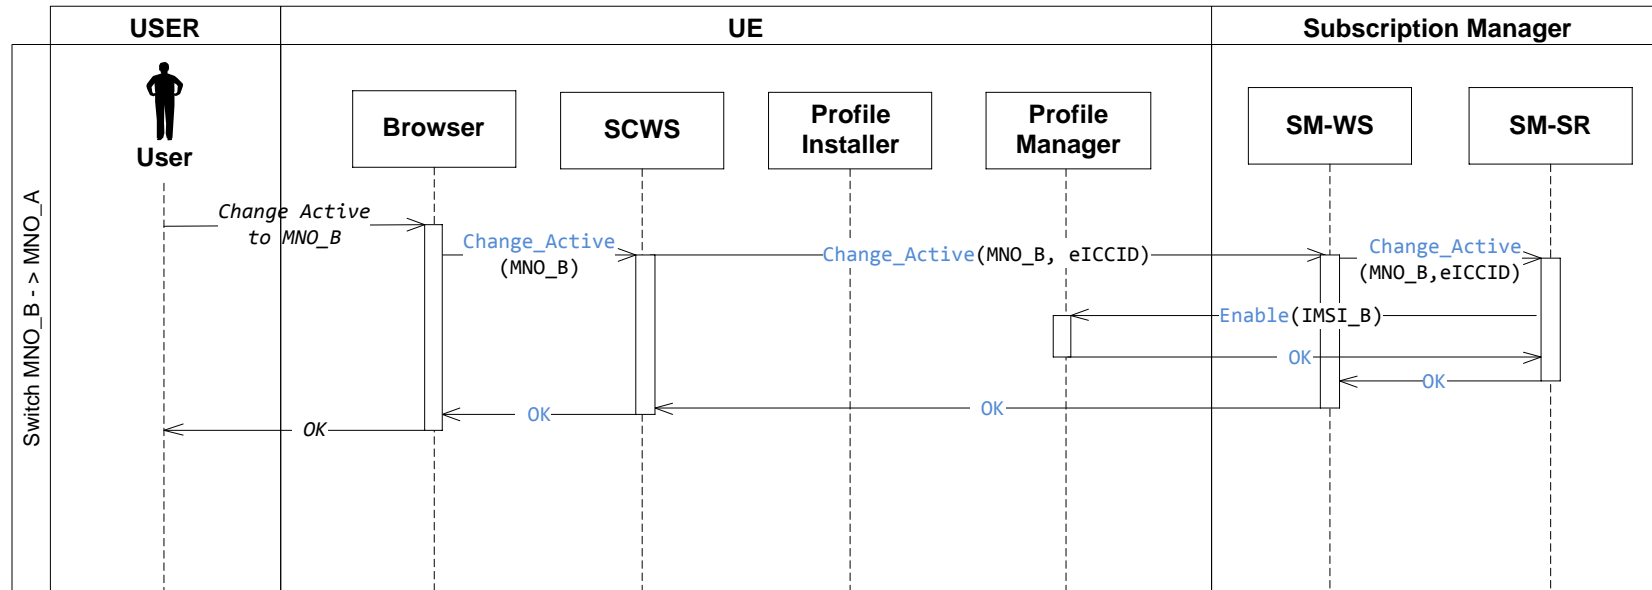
USER

UE

Subscription Manager

Switch MNO_B - > MNO_A

User

Browser

SCWS

Profile Installer

Profile Manager

SM-WS

SM-SR

Change Active to MNO_B

Change_Active (MNO_B)

Change_Active(MNO_B, eICCID)

Change_Active (MNO_B,eICCID)

Enable(IMSI_B)

OK

OK

OK

OK

OK